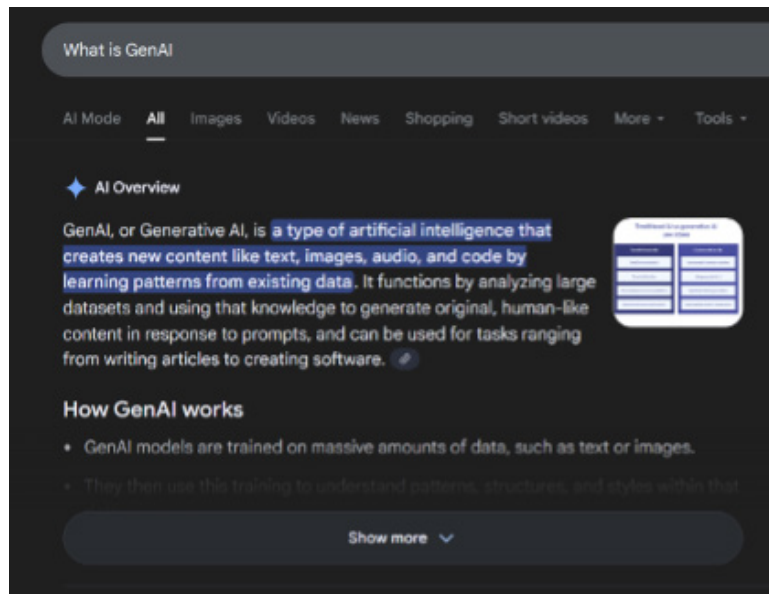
What is GenAI

AI Mode All Images Videos News Shopping Short videos More Tools

AI Overview

GenAI, or Generative AI, is a type of artificial intelligence that creates new content like text, images, audio, and code by learning patterns from existing data. It functions by analyzing large datasets and using that knowledge to generate original, human-like content in response to prompts, and can be used for tasks ranging from writing articles to creating software.

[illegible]

How GenAI works

• GenAI models are trained on massive amounts of data, such as text or images.

• They then use this training to understand patterns, structures, and styles within that

Show more